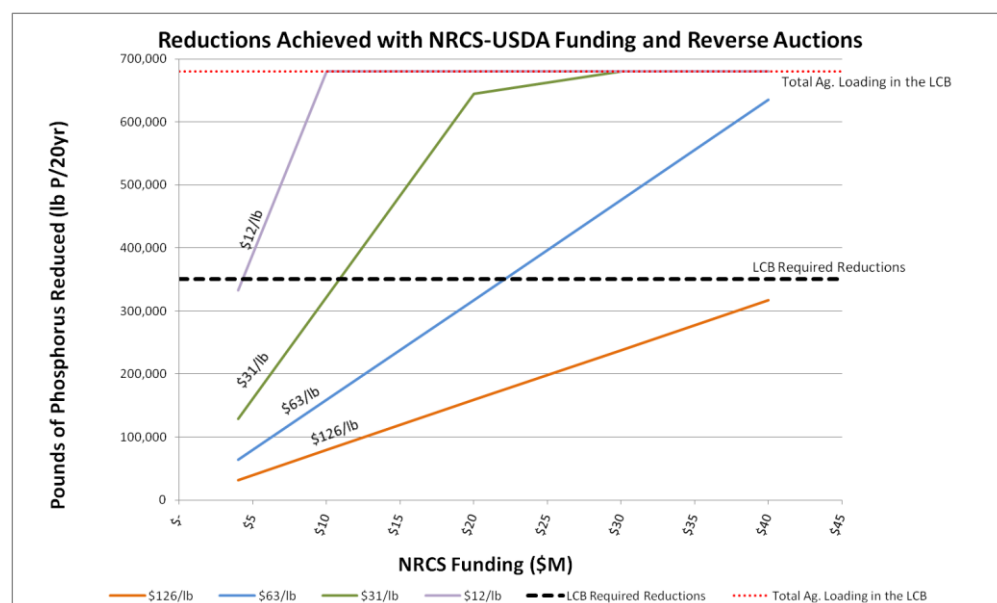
Reductions Achieved with NRCS-USDA Funding and Reverse Auctions

Pounds of Phosphorus Reduced (lb P/20yr)

700,000
600,000
500,000
400,000
300,000
200,000
100,000
0

Total Ag. Loading in the LCB

LCB Required Reductions

$12/lb
$31/lb
$63/lb
$126/lb

$-
$5
$10
$15
$20
$25
$30
$35
$40
$45

NRCS Funding ($M)

$126/lb
$63/lb
$31/lb
$12/lb
LCB Required Reductions
Total Ag. Loading in the LCB